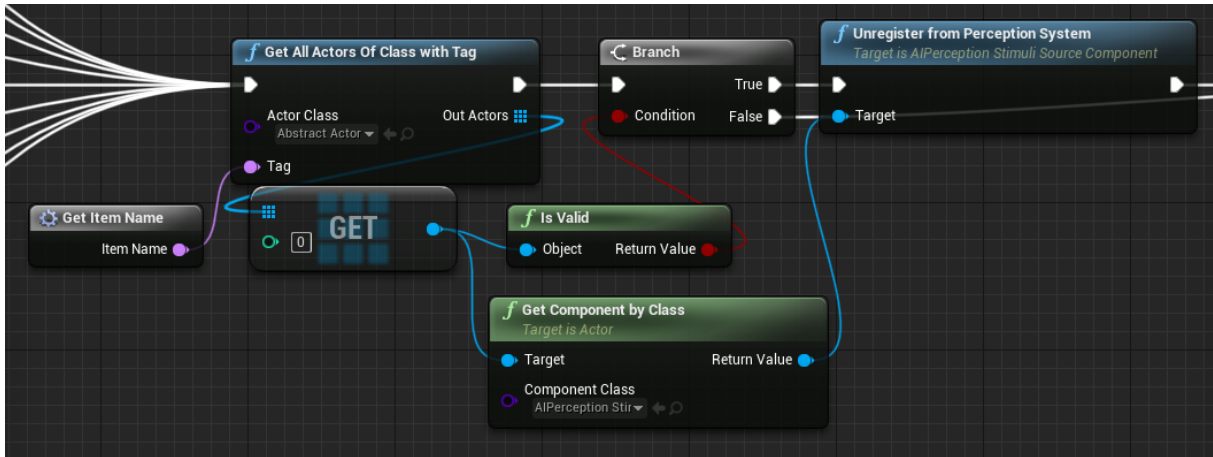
f Get All Actors Of Class with Tag

Actor Class
Abstract Actor
Out Actors

Tag

Branch

True
Condition
False

f Unregister from Perception System
Target is AIPerception Stimuli Source Component

Target

Get Item Name

Item Name

GET

0

f Is Valid

Object
Return Value

f Get Component by Class
Target is Actor

Target
Return Value

Component Class
AIPerception Stir